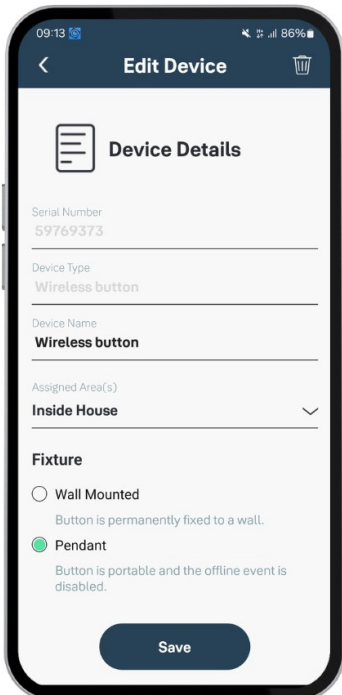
09:13
86%

Edit Device

Device Details

Serial Number
59769373

Device Type
Wireless button

Device Name
Wireless button

Assigned Area(s)
Inside House

Fixture

Wall Mounted
Button is permanently fixed to a wall.

Pendant
Button is portable and the offline event is disabled.

Save